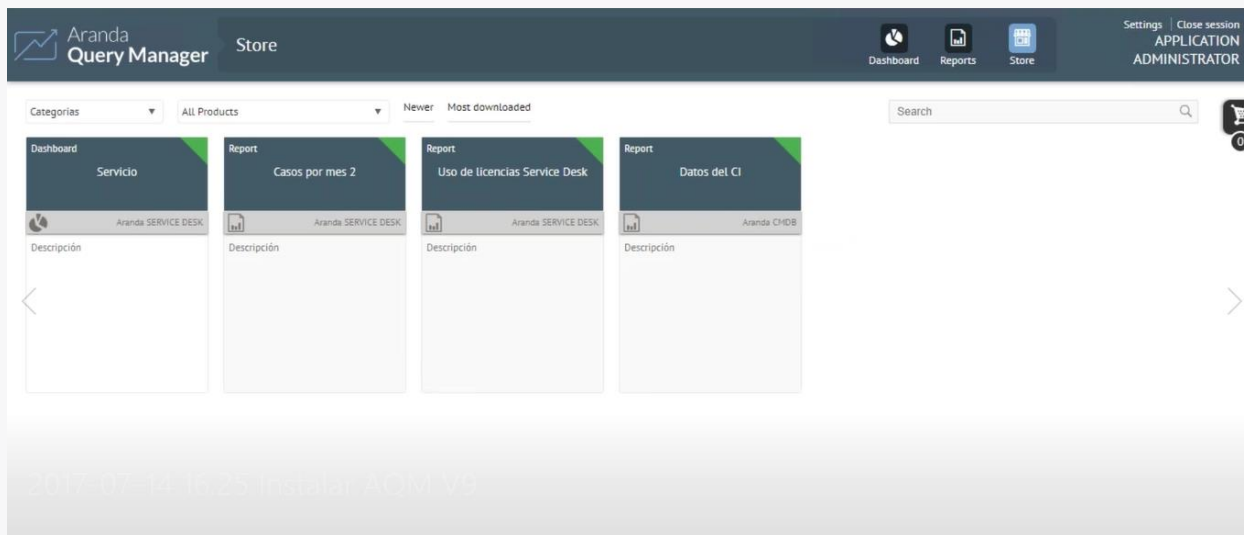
Aranda
Query Manager

Store

Dashboard Reports Store

Settings | Close session
APPLICATION
ADMINISTRATOR

Categorias ▼ All Products ▼ Newer Most downloaded

Search

0

Dashboard
Servicio
Aranda SERVICE DESK
Descripción

Report
Casos por mes 2
Aranda SERVICE DESK
Descripción

Report
Uso de licencias Service Desk
Aranda SERVICE DESK
Descripción

Report
Datos del CI
Aranda CMDB
Descripción

2017-07-14 16 25 Instalar AQM V9